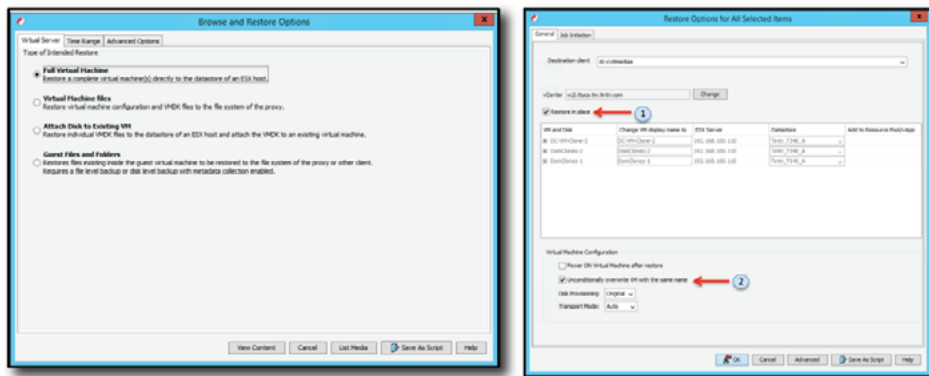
Browse and Restore Options

Virtual Server | Time Range | Advanced Options

Type of Intended Restore

Full Virtual Machine
Restore a complete virtual machine(s) directly to the datastore of an ESX host.

Virtual Machine files
Restore virtual machine configuration and VMDK files to the file system of the proxy.

Attach Disk to Existing VM
Restore individual VMDK files to the datastore of an ESX host and attach the VMDK to an existing virtual machine.

Guest Files and Folders
Restores files existing inside the guest virtual machine to be restored to the file system of the proxy or other client.
Requires a file level backup or disk level backup with metadata collection enabled.

View Content | Cancel | List Media | Save As Script | Help

Restore Options for All Selected Items

General | Job Initiation

Destination client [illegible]

vCenter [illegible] Change

Restore in place 1

| VM and Disk | Change VM display name to | ESX Server | Datastore | Add to Resource Pool/vApp |
|---|---|---|---|---|
| DC-VM-Clone-2 | DC-VM-Clone-2 | 192.168.100.110 | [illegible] | |
| DomClone1-2 | DomClone1-2 | 192.168.100.110 | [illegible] | |
| DomClone2-1 | DomClone2-1 | 192.168.100.110 | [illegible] | |

Virtual Machine Configuration

Power ON Virtual Machine after restore

Unconditionally overwrite VM with the same name 2

Disk Provisioning Original

Transport Mode Auto

OK | Cancel | Advanced | Save As Script | Help